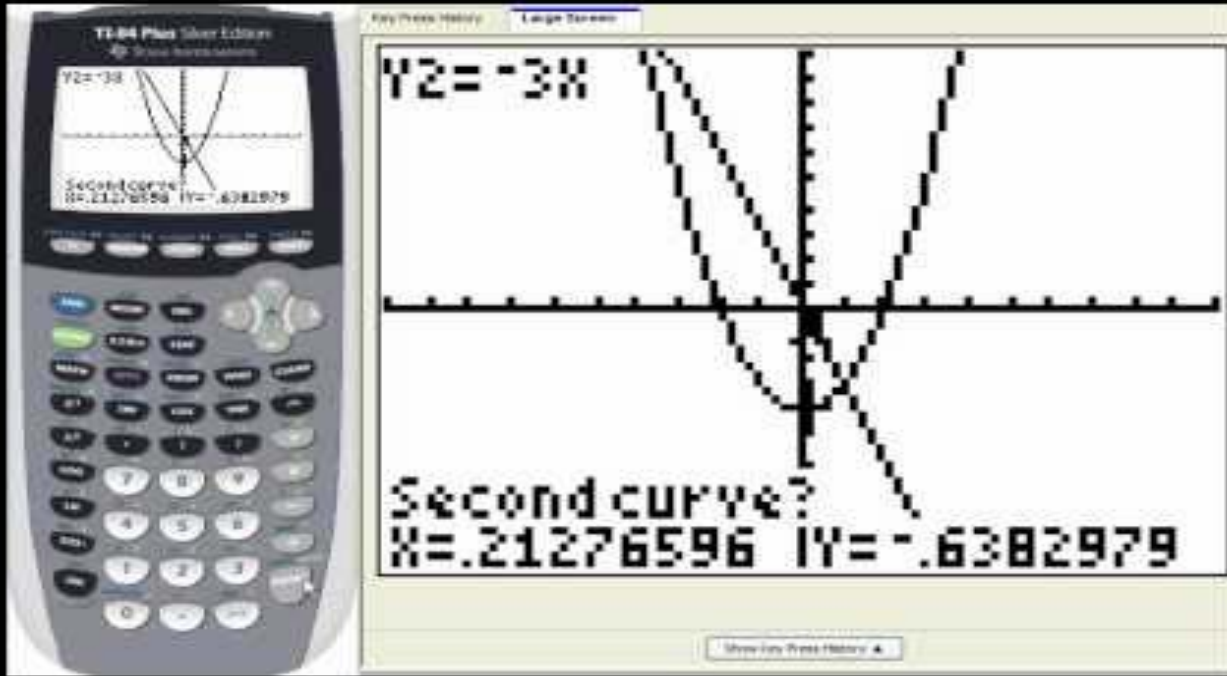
TI-84 Plus Silver Edition
Texas Instruments

Y2=⁻3X
Second curve?
X=.21276596 Y=⁻.6382979

7 8 9
4 5 6
1 2 3
0

Key Press History
Large Screen

Y2=⁻3X
Second curve?
X=.21276596 Y=⁻.6382979

Show Key Press History ▲